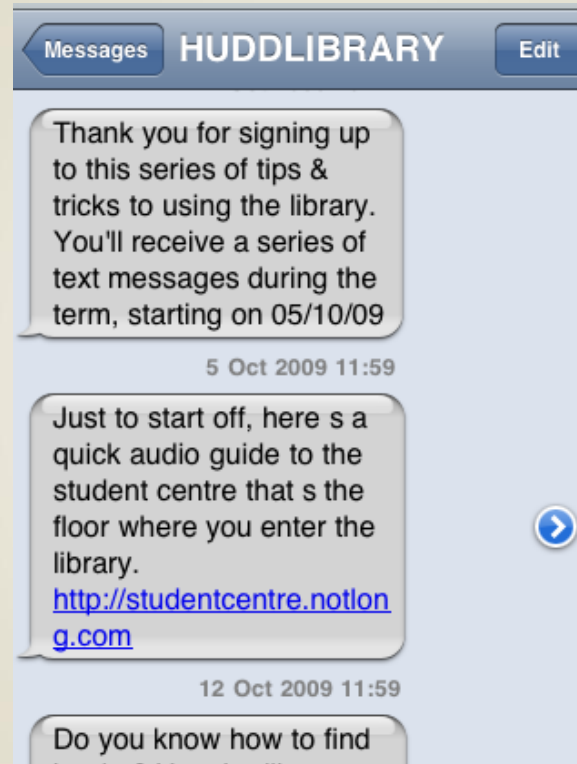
Messages HUDDLIBRARY Edit

Thank you for signing up to this series of tips & tricks to using the library. You'll receive a series of text messages during the term, starting on 05/10/09

5 Oct 2009 11:59

Just to start off, here s a quick audio guide to the student centre that s the floor where you enter the library. http://studentcentre.notlong.com

12 Oct 2009 11:59

Do you know how to find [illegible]